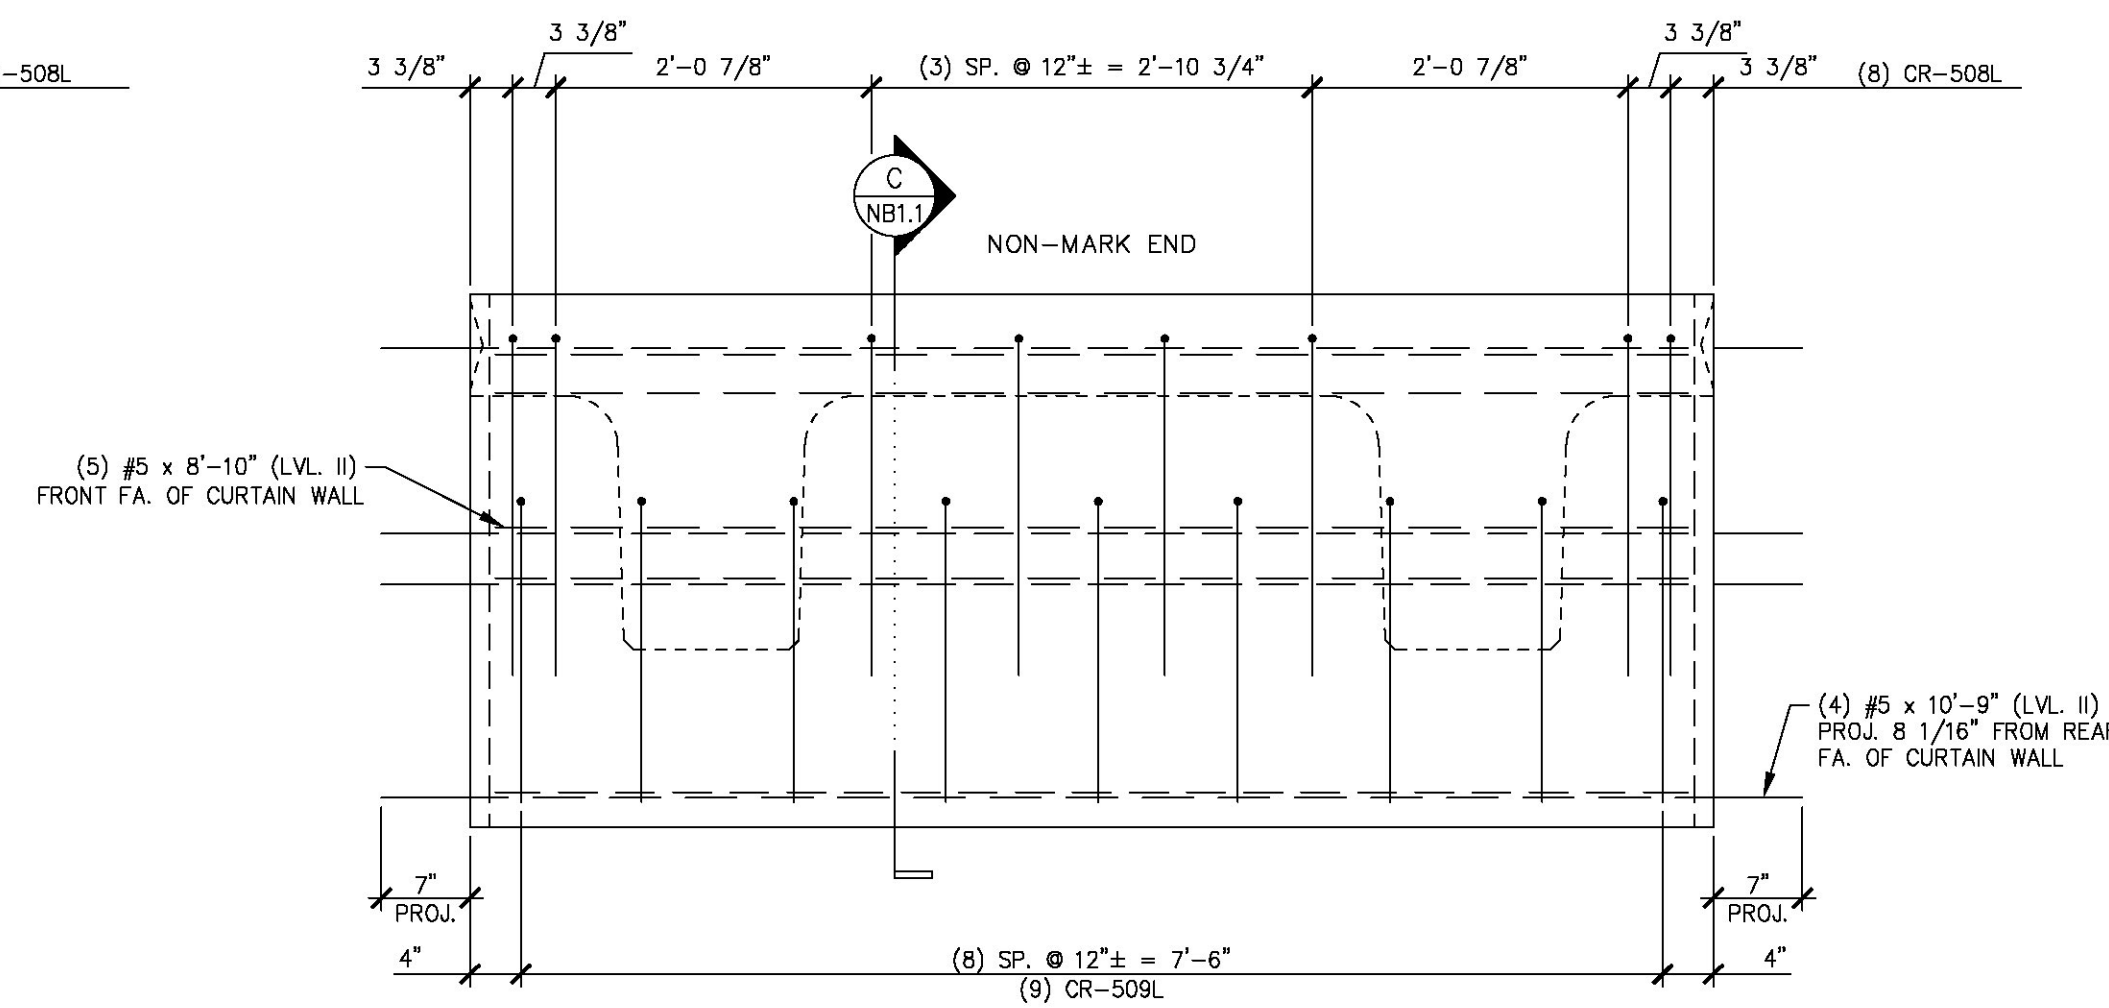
-508L

3 3/8"

3 3/8"

2'-0 7/8"

(3) SP. @ 12"± = 2'-10 3/4"

2'-0 7/8"

3 3/8"

3 3/8"

(8) CR-508L

C
NB1.1

NON-MARK END

(5) #5 x 8'-10" (LVL. II)
FRONT FA. OF CURTAIN WALL

(4) #5 x 10'-9" (LVL. II)
PROJ. 8 1/16" FROM REA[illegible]
FA. OF CURTAIN WALL

7"
PROJ.

7"
PROJ.

4"

(8) SP. @ 12"± = 7'-6"
(9) CR-509L

4"